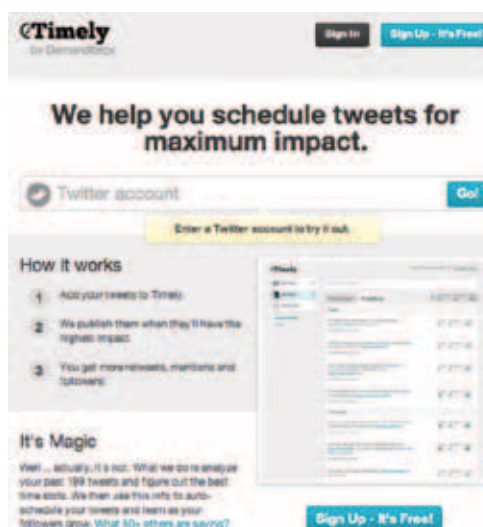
Timely
by DemandBox

Sign In

Sign Up - It's Free!

We help you schedule tweets for maximum impact.

Twitter account

Go!

Enter a Twitter account to try it out.

How it works

1 Add your tweets to Timely.

2 We publish them when they'll have the highest impact.

3 You get more retweets, mentions and followers.

It's Magic

Well... actually, it's not. What we do is analyze your past 199 tweets and figure out the best time slots. We then use this info to auto-schedule your tweets and learn as your followers grow. What 50+ others are saying?

Sign Up - It's Free!